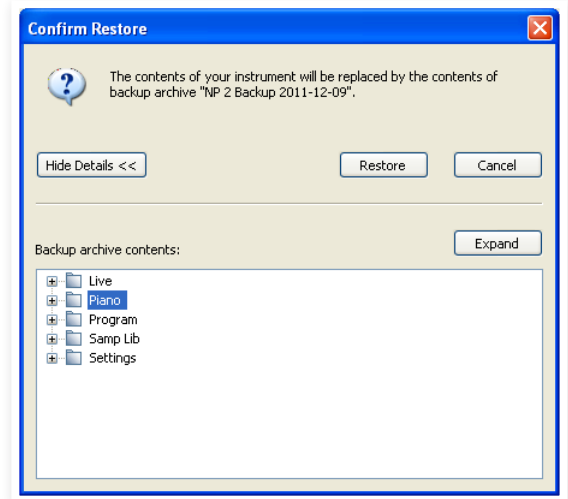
Confirm Restore

The contents of your instrument will be replaced by the contents of backup archive "NP 2 Backup 2011-12-09".

Hide Details <<

Restore

Cancel

Backup archive contents:

Expand

Live
Piano
Program
Samp Lib
Settings